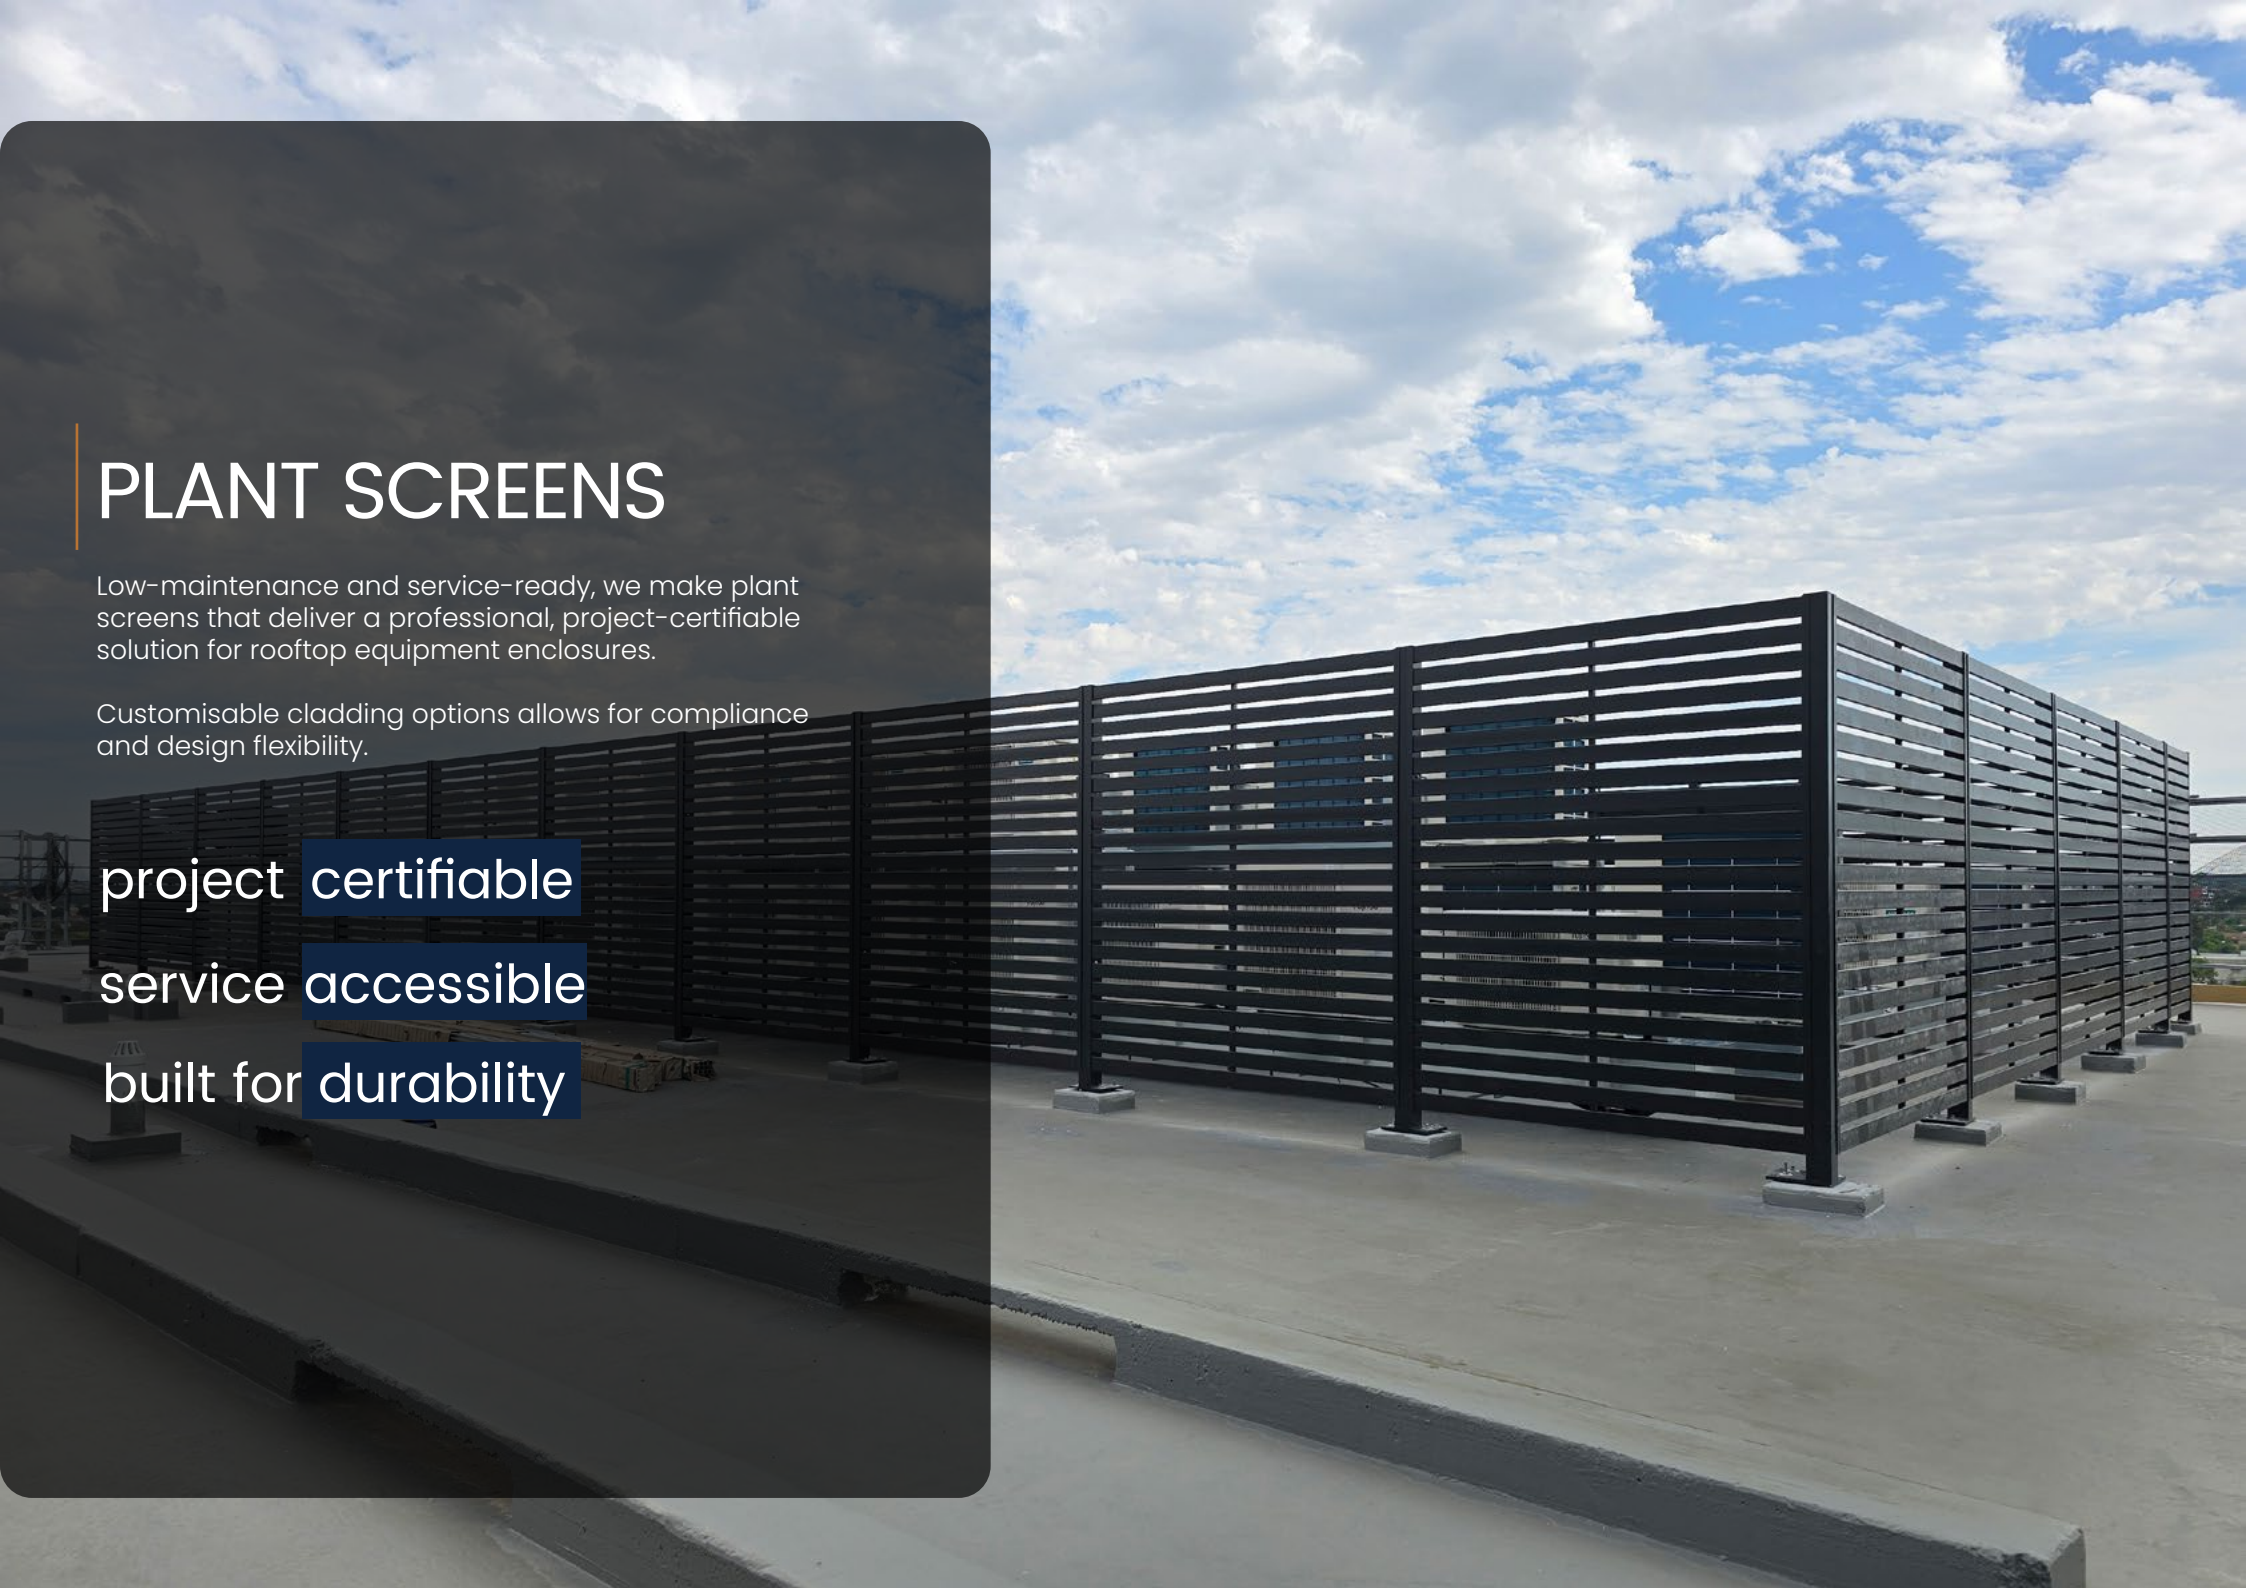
PLANT SCREENS

Low-maintenance and service-ready, we make plant screens that deliver a professional, project-certifiable solution for rooftop equipment enclosures.

Customisable cladding options allows for compliance and design flexibility.

project certifiable

service accessible

built for durability